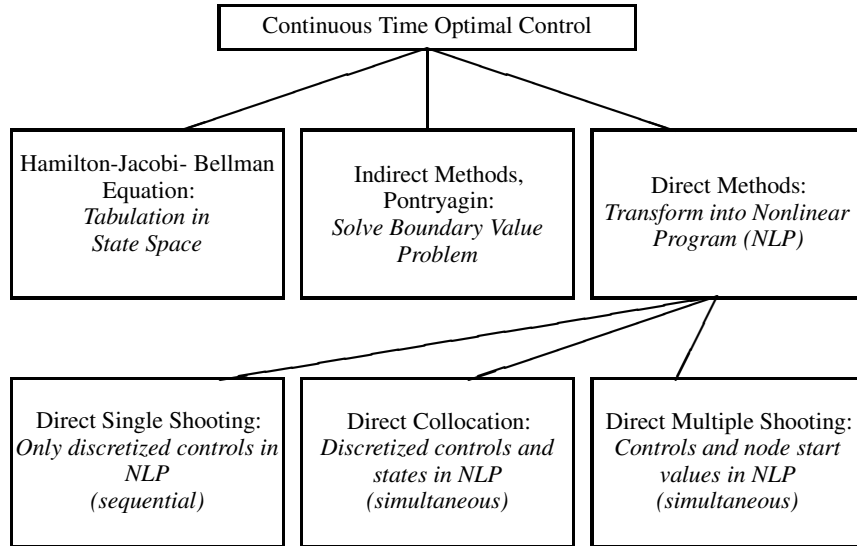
Continuous Time Optimal Control

Hamilton-Jacobi- Bellman Equation:
*Tabulation in State Space*

Indirect Methods, Pontryagin:
*Solve Boundary Value Problem*

Direct Methods:
*Transform into Nonlinear Program (NLP)*

Direct Single Shooting:
*Only discretized controls in NLP (sequential)*

Direct Collocation:
*Discretized controls and states in NLP (simultaneous)*

Direct Multiple Shooting:
*Controls and node start values in NLP (simultaneous)*